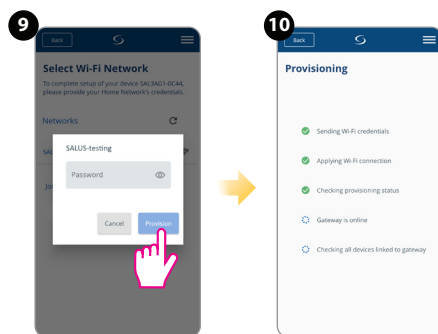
9

Back

Select Wi-Fi Network

To complete setup of your device SAL3A01-0C44, please provide your Home Network's credentials.

Networks

SAL

Jo

SALUS-testing

Password

Cancel

Provision

10

Back

Provisioning

Sending Wi-Fi credentials

Applying Wi-Fi connection

Checking provisioning status

Gateway is online

Checking all devices linked to gateway